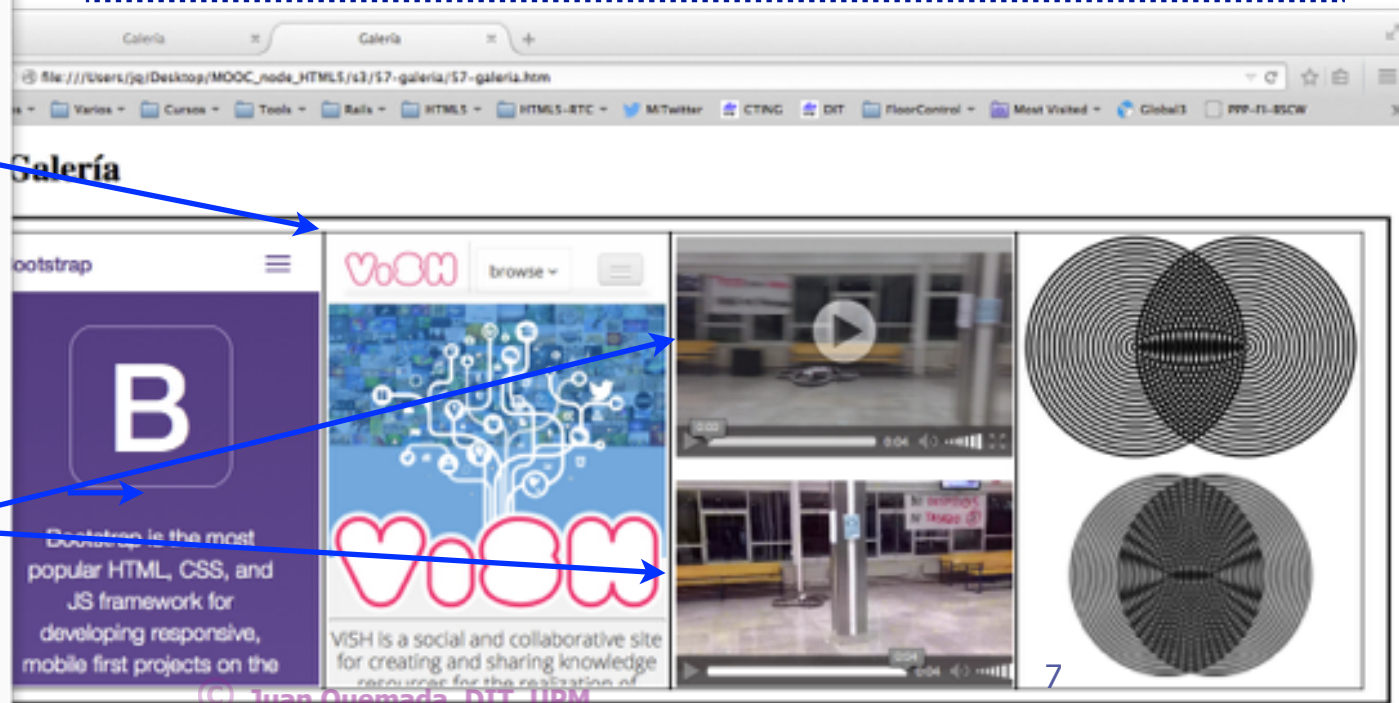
Galería
Galería
file:///Users/jq/Desktop/MOOC_node_HTML5/s3/57-galeria/57-galeria.htm
Varios Cursos Tools Rails HTML5 HTML5-RTC MiTwitter CTING DIT FloorControl Most Visited Global3 PPP-FI-BSCW

Galería

ootstrap

B

Bootstrap is the most popular HTML, CSS, and JS framework for developing responsive, mobile first projects on the

ViSH browse

ViSH

ViSH is a social and collaborative site for creating and sharing knowledge resources for the realization of

0:00 0:04

0:04 0:04

7

(C) Juan Quemada, DIT, UPM